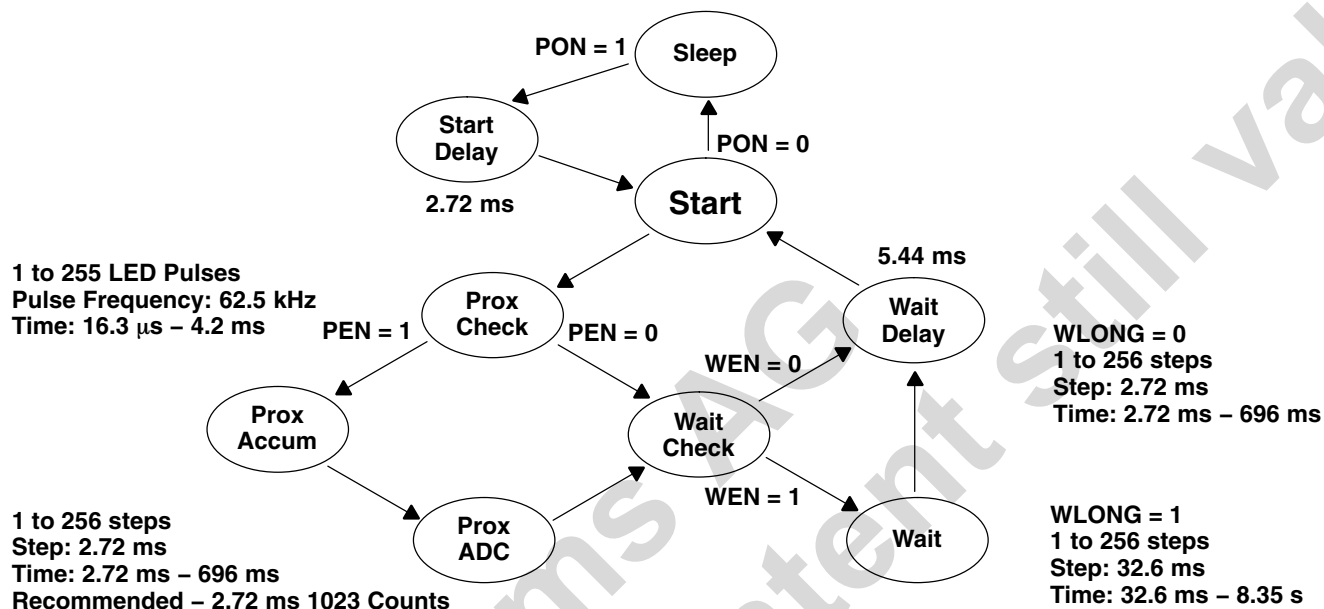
PON = 1

Sleep

Start Delay

PON = 0

2.72 ms

Start

5.44 ms

1 to 255 LED Pulses
Pulse Frequency: 62.5 kHz
Time: 16.3 μs – 4.2 ms

Prox Check

PEN = 1

PEN = 0

Wait Delay

WLONG = 0
1 to 256 steps
Step: 2.72 ms
Time: 2.72 ms – 696 ms

WEN = 0

Prox Accum

Wait Check

WEN = 1

1 to 256 steps
Step: 2.72 ms
Time: 2.72 ms – 696 ms
Recommended – 2.72 ms 1023 Counts

Prox ADC

Wait

WLONG = 1
1 to 256 steps
Step: 32.6 ms
Time: 32.6 ms – 8.35 s

ams AG
content still valid